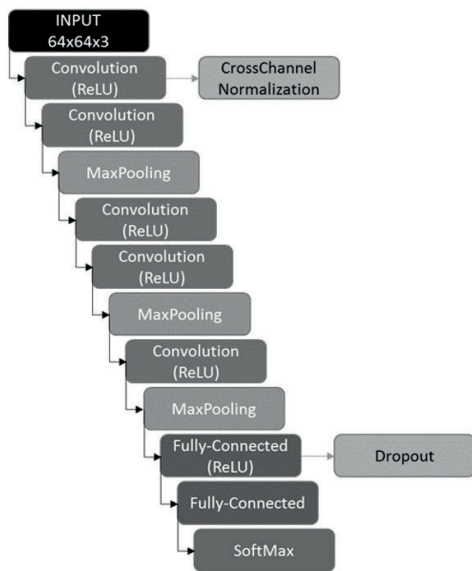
INPUT
64x64x3

Convolution
(ReLU)

CrossChannel
Normalization

Convolution
(ReLU)

MaxPooling

Convolution
(ReLU)

Convolution
(ReLU)

MaxPooling

Convolution
(ReLU)

MaxPooling

Fully-Connected
(ReLU)

Dropout

Fully-Connected

SoftMax